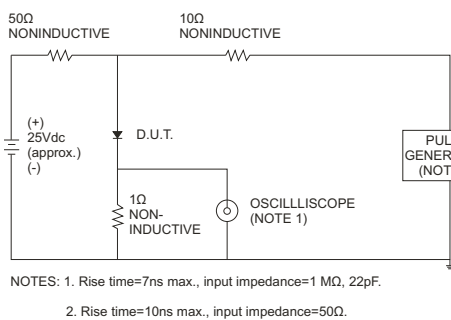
50Ω
NONINDUCTIVE

10Ω
NONINDUCTIVE

(+)
25Vdc
(approx.)
(-)

D.U.T.

PUL
GENER
(NOT

1Ω
NON-
INDUCTIVE

OSCILLLISCOPE
(NOTE 1)

NOTES: 1. Rise time=7ns max., input impedance=1 MΩ, 22pF.

2. Rise time=10ns max., input impedance=50Ω.